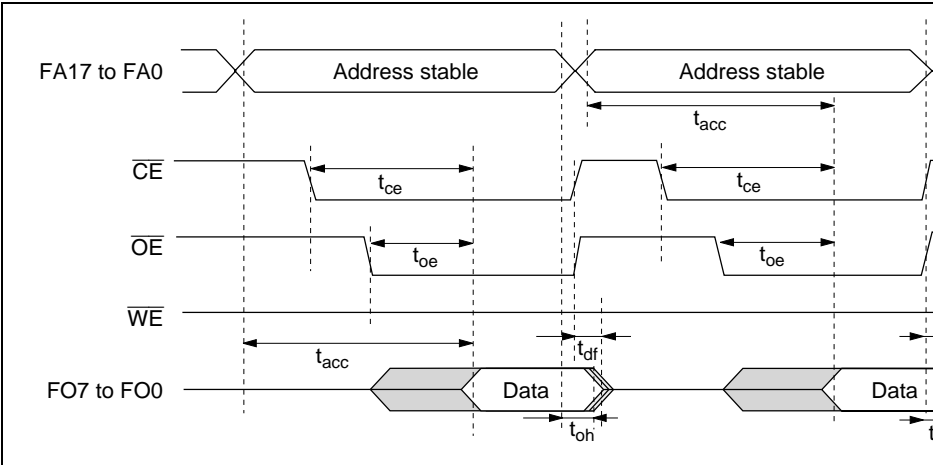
FA17 to FA0

Address stable

Address stable

$t_{acc}$

$\overline{CE}$

$t_{ce}$

$t_{ce}$

$\overline{OE}$

$t_{oe}$

$t_{oe}$

$\overline{WE}$

$t_{df}$

$t_{acc}$

FO7 to FO0

Data

Data

$t_{oh}$

t